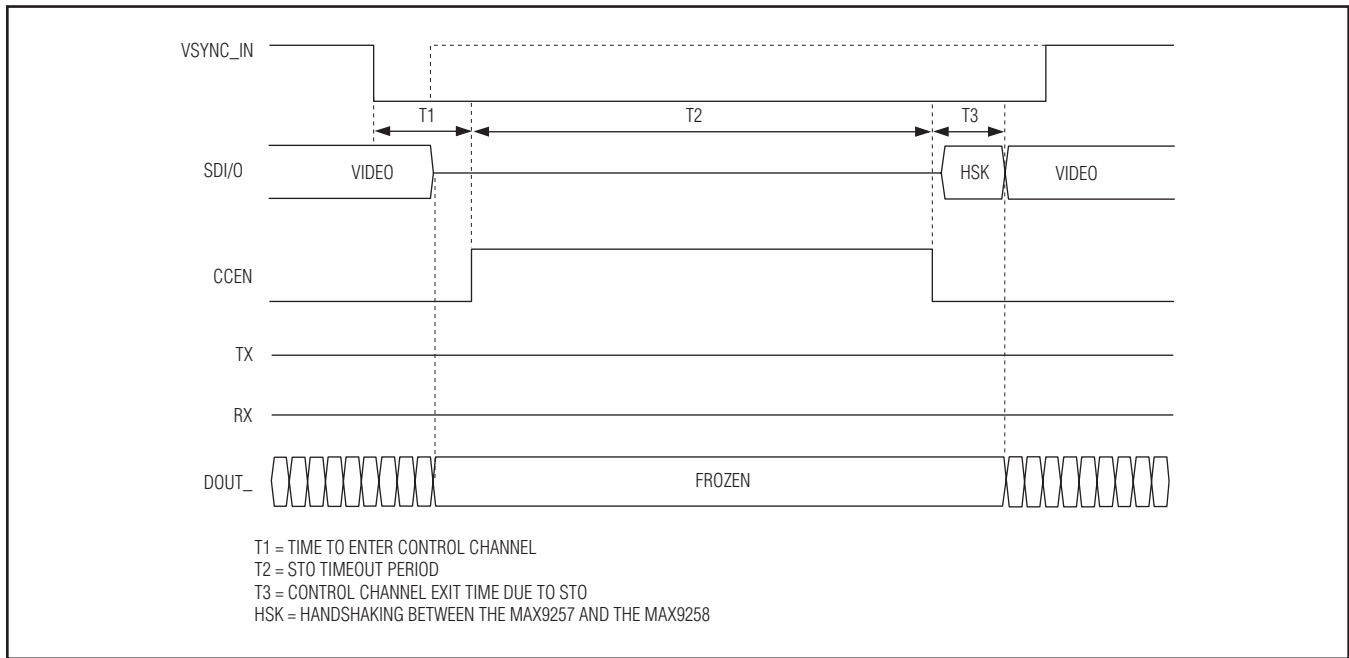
VSYNC_IN

T1

T2

T3

SDI/O

VIDEO

HSK

VIDEO

CCEN

TX

RX

DOUT_

FROZEN

T1 = TIME TO ENTER CONTROL CHANNEL
T2 = STO TIMEOUT PERIOD
T3 = CONTROL CHANNEL EXIT TIME DUE TO STO
HSK = HANDSHAKING BETWEEN THE MAX9257 AND THE MAX9258